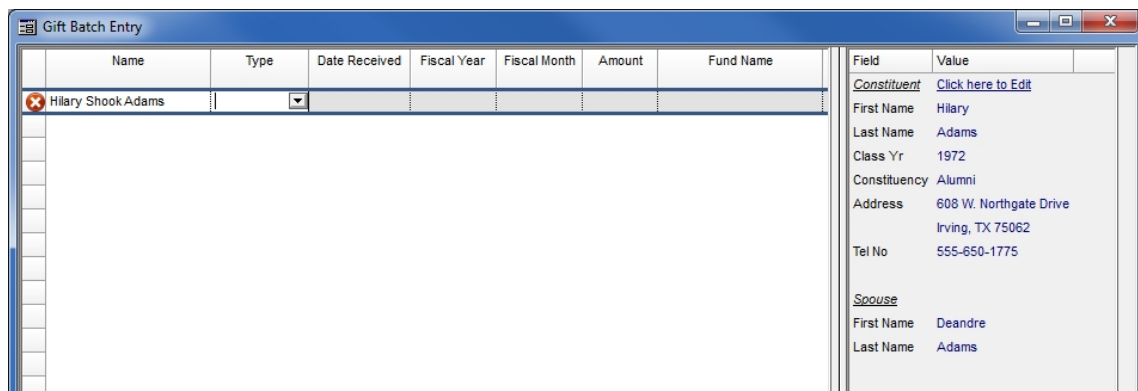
Gift Batch Entry

| Name | Type | Date Received | Fiscal Year | Fiscal Month | Amount | Fund Name |
|---|---|---|---|---|---|---|
| Hilary Shook Adams | | | | | | |

| Field | Value |
|---|---|
| Constituent | Click here to Edit |
| First Name | Hilary |
| Last Name | Adams |
| Class Yr | 1972 |
| Constituency | Alumni |
| Address | 608 W. Northgate Drive |
| | Irving, TX 75062 |
| Tel No | 555-650-1775 |
| Spouse | |
| First Name | Deandre |
| Last Name | Adams |